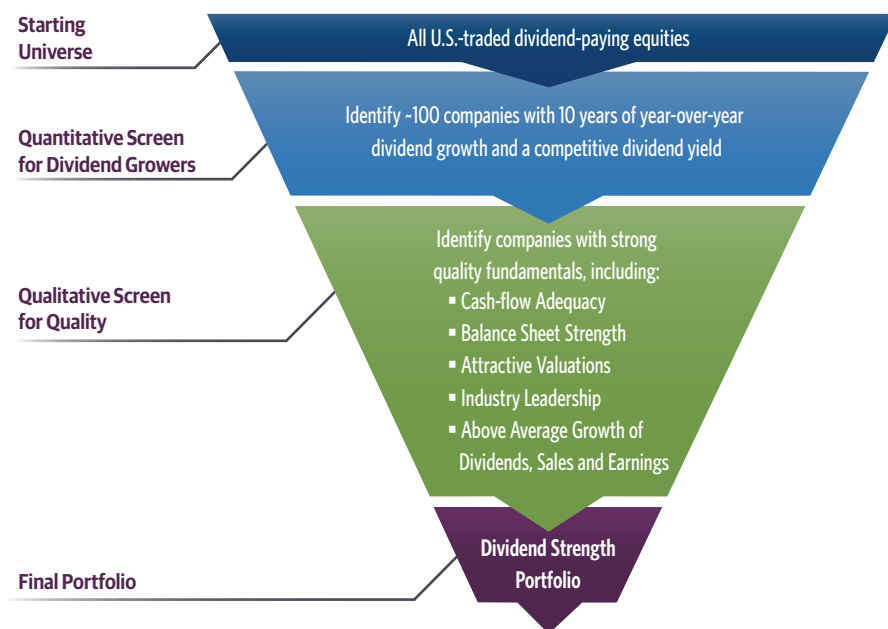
Starting Universe

All U.S.-traded dividend-paying equities

Quantitative Screen for Dividend Growers

Identify ~100 companies with 10 years of year-over-year dividend growth and a competitive dividend yield

Qualitative Screen for Quality

Identify companies with strong quality fundamentals, including:
▪ Cash-flow Adequacy
▪ Balance Sheet Strength
▪ Attractive Valuations
▪ Industry Leadership
▪ Above Average Growth of Dividends, Sales and Earnings

Final Portfolio

Dividend Strength Portfolio